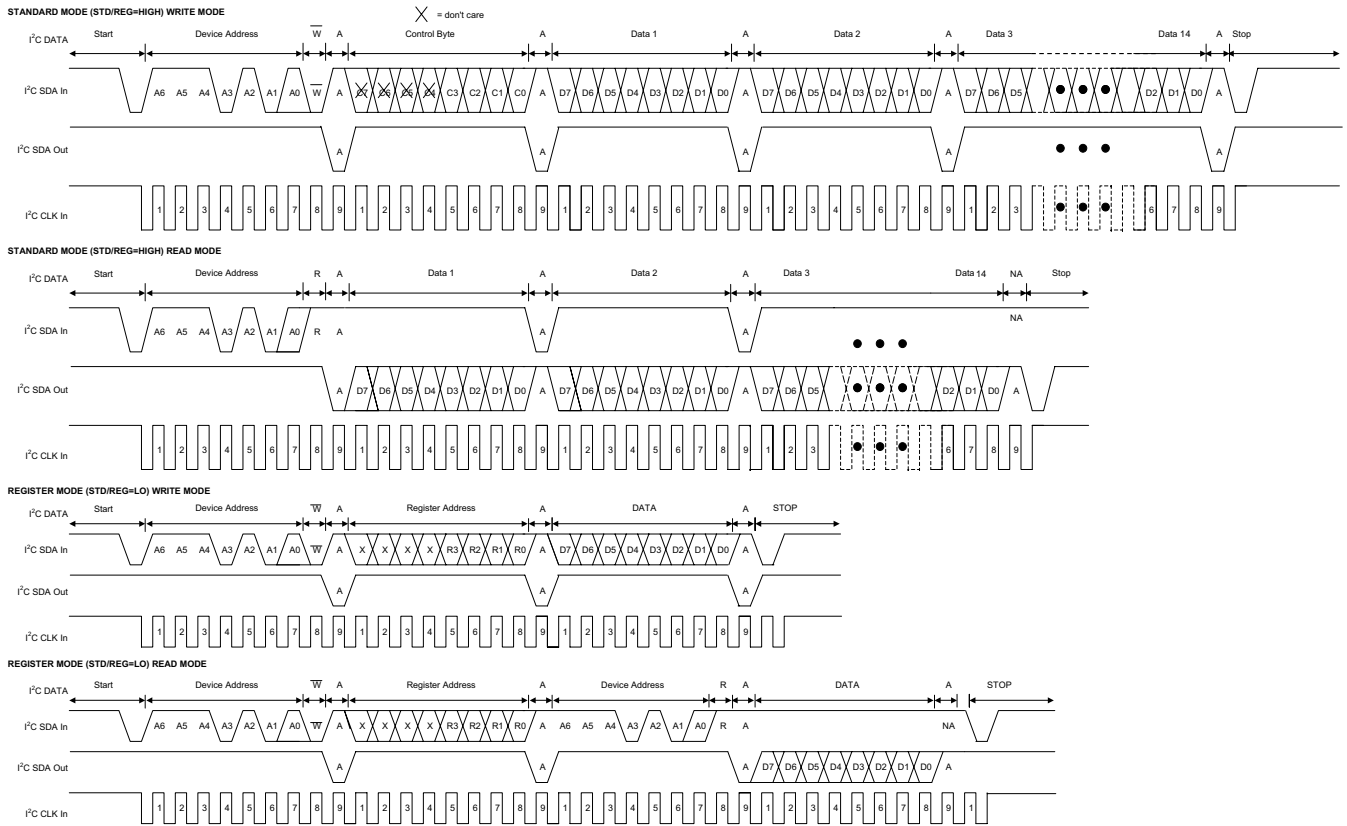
STANDARD MODE (STD/REG=HIGH) WRITE MODE

X = don't care

I$^2$C DATA Start Device Address $\overline{W}$ A Control Byte A Data 1 A Data 2 A Data 3 Data 14 A Stop

I$^2$C SDA In A6 A5 A4 A3 A2 A1 A0 $\overline{W}$ A C7 C6 C5 C4 C3 C2 C1 C0 A D7 D6 D5 D4 D3 D2 D1 D0 A D7 D6 D5 D4 D3 D2 D1 D0 A D7 D6 D5 D2 D1 D0 A

I$^2$C SDA Out A A A A A

I$^2$C CLK In 1 2 3 4 5 6 7 8 9 1 2 3 4 5 6 7 8 9 1 2 3 4 5 6 7 8 9 1 2 3 4 5 6 7 8 9 1 2 3 6 7 8 9

STANDARD MODE (STD/REG=HIGH) READ MODE

I$^2$C DATA Start Device Address R A Data 1 A Data 2 A Data 3 Data 14 NA Stop

I$^2$C SDA In A6 A5 A4 A3 A2 A1 A0 R A A A NA

I$^2$C SDA Out A D7 D6 D5 D4 D3 D2 D1 D0 A D7 D6 D5 D4 D3 D2 D1 D0 A D7 D6 D5 D2 D1 D0 A

I$^2$C CLK In 1 2 3 4 5 6 7 8 9 1 2 3 4 5 6 7 8 9 1 2 3 4 5 6 7 8 9 1 2 3 6 7 8 9

REGISTER MODE (STD/REG=LO) WRITE MODE

I$^2$C DATA Start Device Address $\overline{W}$ A Register Address A DATA A STOP

I$^2$C SDA In A6 A5 A4 A3 A2 A1 A0 $\overline{W}$ A X X X X R3 R2 R1 R0 A D7 D6 D5 D4 D3 D2 D1 D0 A

I$^2$C SDA Out A A A

I$^2$C CLK In 1 2 3 4 5 6 7 8 9 1 2 3 4 5 6 7 8 9 1 2 3 4 5 6 7 8 9

REGISTER MODE (STD/REG=LO) READ MODE

I$^2$C DATA Start Device Address $\overline{W}$ A Register Address A Device Address R A DATA A STOP

I$^2$C SDA In A6 A5 A4 A3 A2 A1 A0 $\overline{W}$ A X X X X R3 R2 R1 R0 A A6 A5 A4 A3 A2 A1 A0 R A NA

I$^2$C SDA Out A A A D7 D6 D5 D4 D3 D2 D1 D0 A

I$^2$C CLK In 1 2 3 4 5 6 7 8 9 1 2 3 4 5 6 7 8 9 1 2 3 4 5 6 7 8 9 1 2 3 4 5 6 7 8 9 1